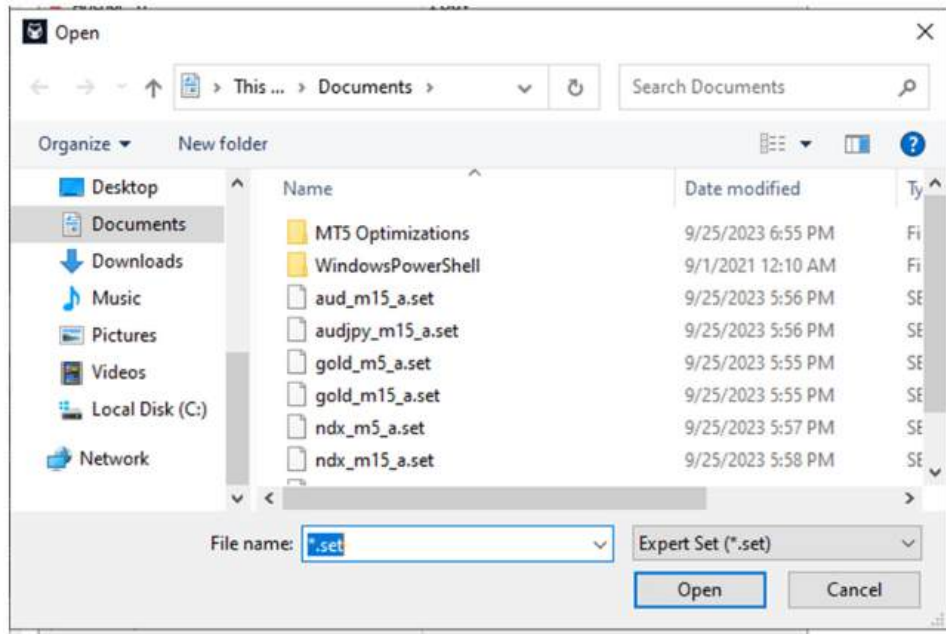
Open

This ... > Documents >

Search Documents

Organize ▾ New folder

Desktop
Documents
Downloads
Music
Pictures
Videos
Local Disk (C:)
Network

| Name | Date modified | Ty |
|---|---|---|
| MT5 Optimizations | 9/25/2023 6:55 PM | Fi |
| WindowsPowerShell | 9/1/2021 12:10 AM | Fi |
| aud_m15_a.set | 9/25/2023 5:56 PM | SE |
| audjpy_m15_a.set | 9/25/2023 5:56 PM | SE |
| gold_m5_a.set | 9/25/2023 5:55 PM | SE |
| gold_m15_a.set | 9/25/2023 5:55 PM | SE |
| ndx_m5_a.set | 9/25/2023 5:57 PM | SE |
| ndx_m15_a.set | 9/25/2023 5:58 PM | SE |

File name: *.set

Expert Set (*.set)

Open Cancel